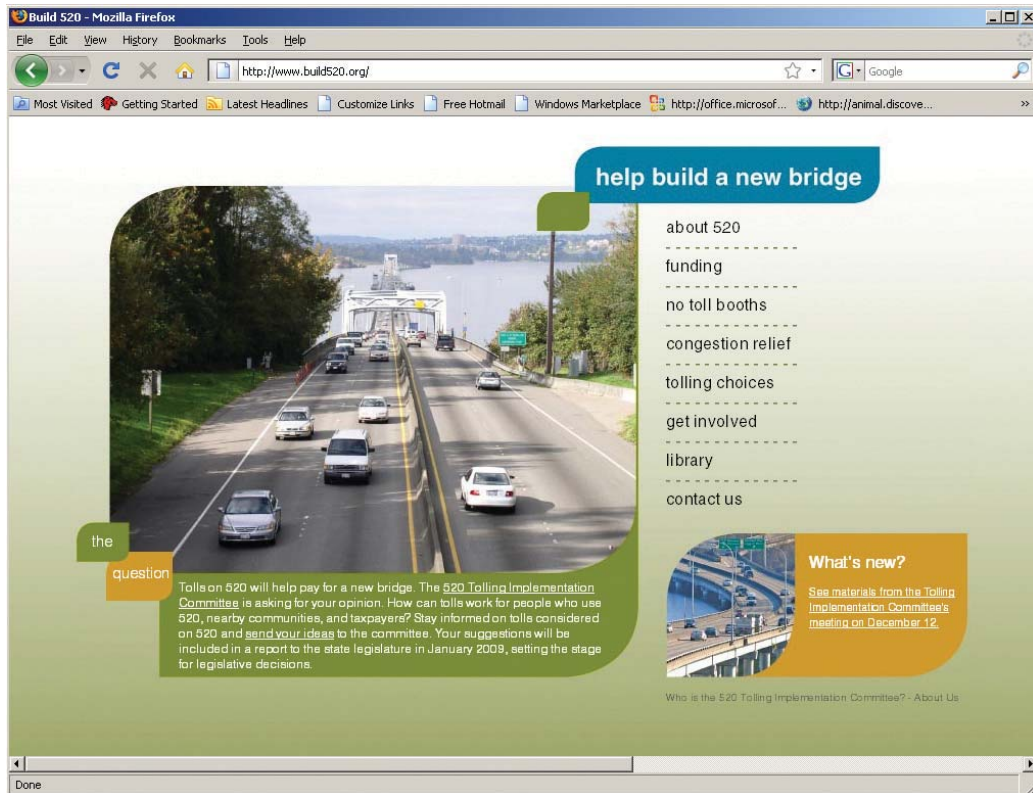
Build 520 - Mozilla Firefox

File Edit View History Bookmarks Tools Help

http://www.build520.org/

Google

Most Visited Getting Started Latest Headlines Customize Links Free Hotmail Windows Marketplace http://office.microsof... http://animal.discove...

help build a new bridge

about 520

funding

no toll booths

congestion relief

tolling choices

get involved

library

contact us

the

question

Tolls on 520 will help pay for a new bridge. The 520 Tolling Implementation Committee is asking for your opinion. How can tolls work for people who use 520, nearby communities, and taxpayers? Stay informed on tolls considered on 520 and send your ideas to the committee. Your suggestions will be included in a report to the state legislature in January 2009, setting the stage for legislative decisions.

What's new?

See materials from the Tolling Implementation Committee's meeting on December 12.

Who is the 520 Tolling Implementation Committee? - About Us

Done